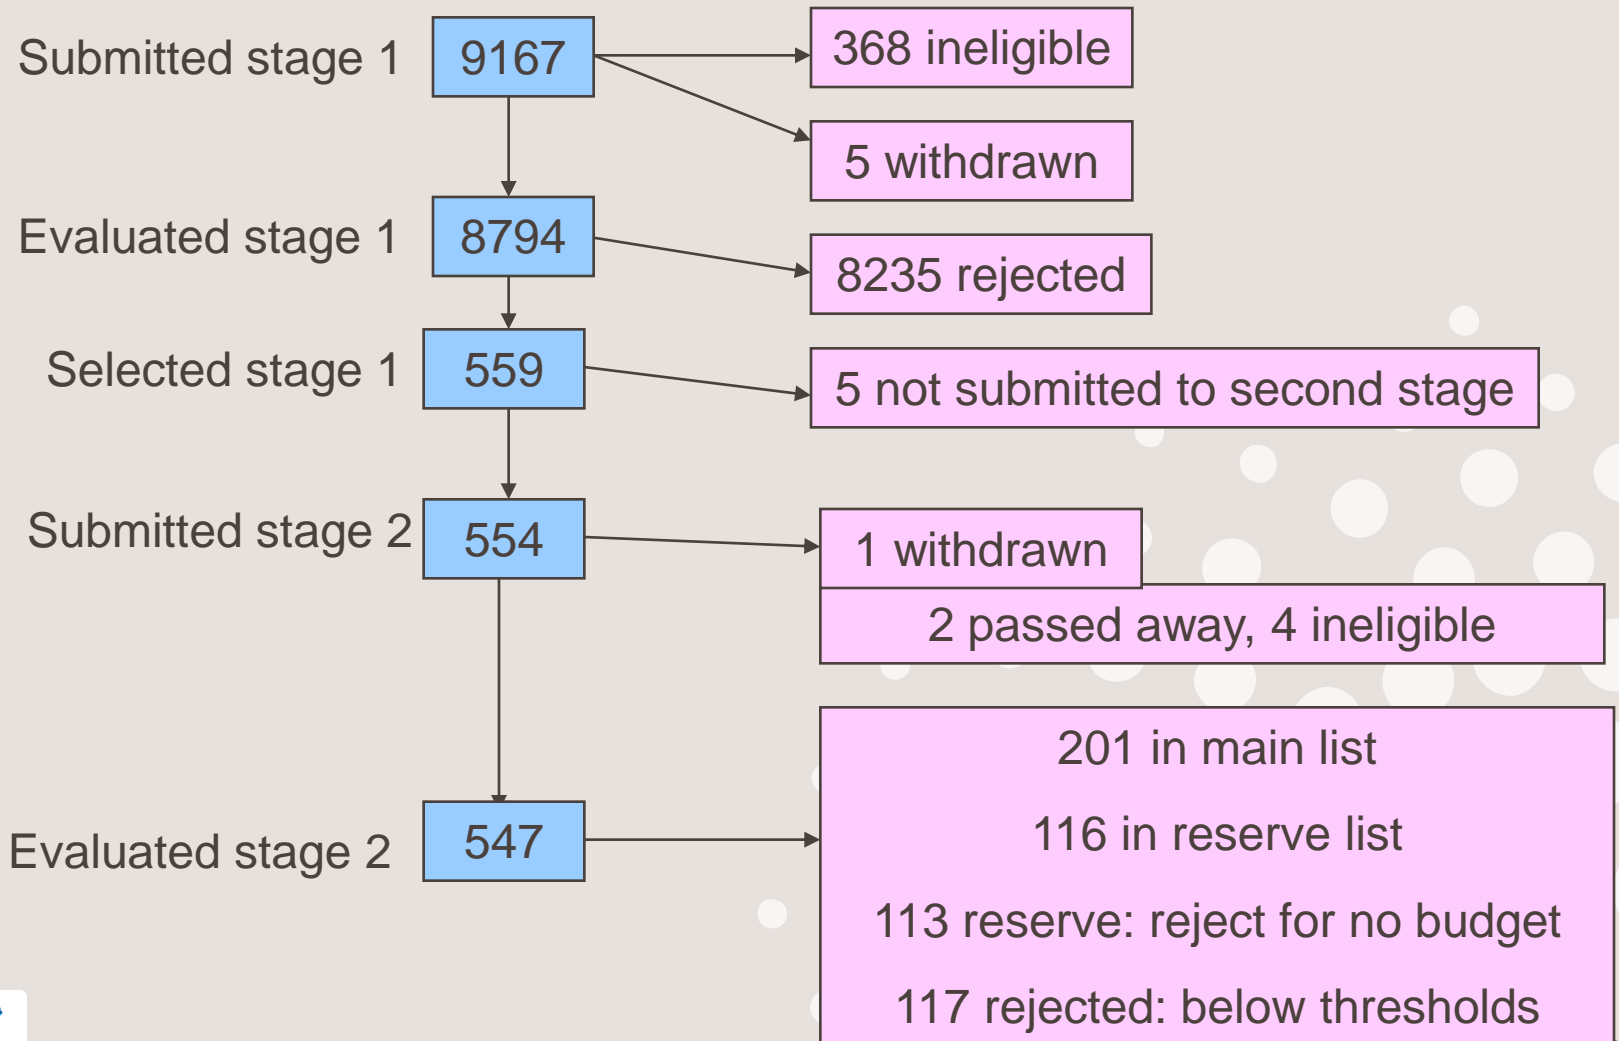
Submitted stage 1
9167
368 ineligible
5 withdrawn
Evaluated stage 1
8794
8235 rejected
Selected stage 1
559
5 not submitted to second stage
Submitted stage 2
554
1 withdrawn
2 passed away, 4 ineligible
Evaluated stage 2
547
201 in main list
116 in reserve list
113 reserve: reject for no budget
117 rejected: below thresholds